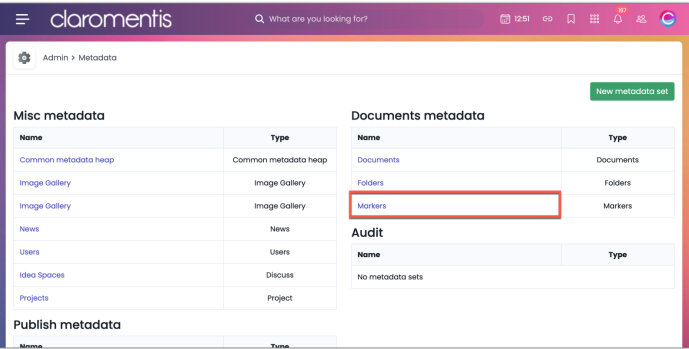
claromentis

What are you looking for?

12:51

187

Admin > Metadata

New metadata set

Misc metadata

| Name | Type |
|---|---|
| Common metadata heap | Common metadata heap |
| Image Gallery | Image Gallery |
| Image Gallery | Image Gallery |
| News | News |
| Users | Users |
| Idea Spaces | Discuss |
| Projects | Project |

Publish metadata

| Name | Type |
|---|---|

Documents metadata

| Name | Type |
|---|---|
| Documents | Documents |
| Folders | Folders |
| Markers | Markers |

Audit

| Name | Type |
|---|---|
| No metadata sets | |